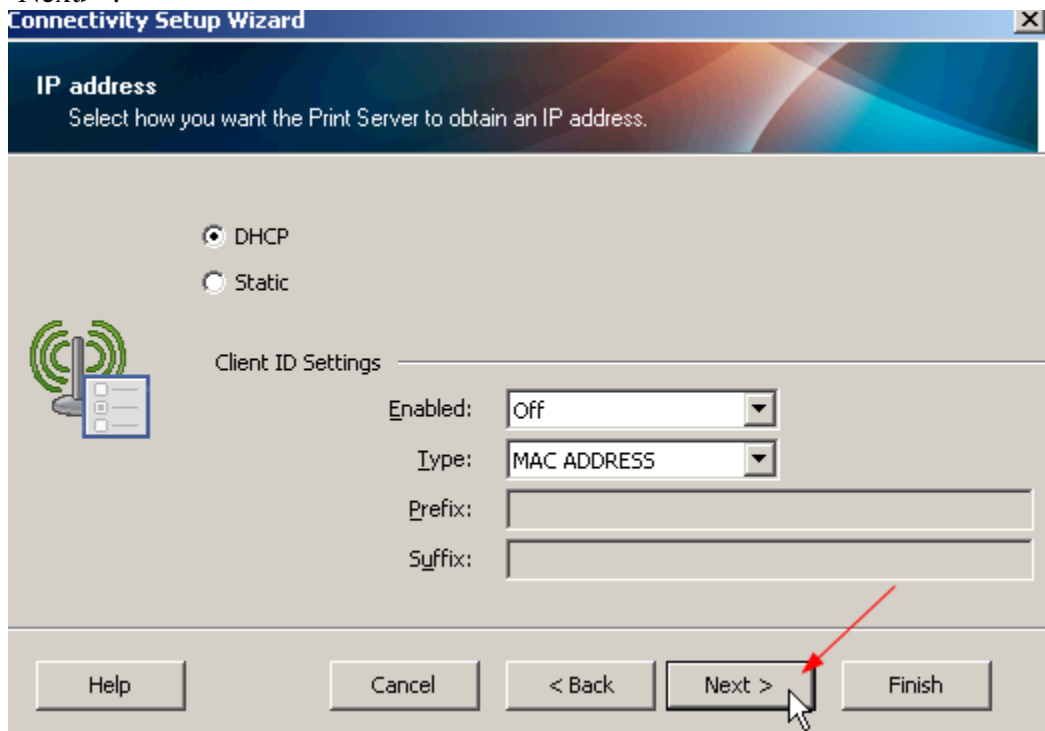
Connectivity Setup Wizard

IP address
Select how you want the Print Server to obtain an IP address.

DHCP
Static

Client ID Settings
Enabled: Off
Type: MAC ADDRESS
Prefix:
Suffix:

Help
Cancel
< Back
Next >
Finish